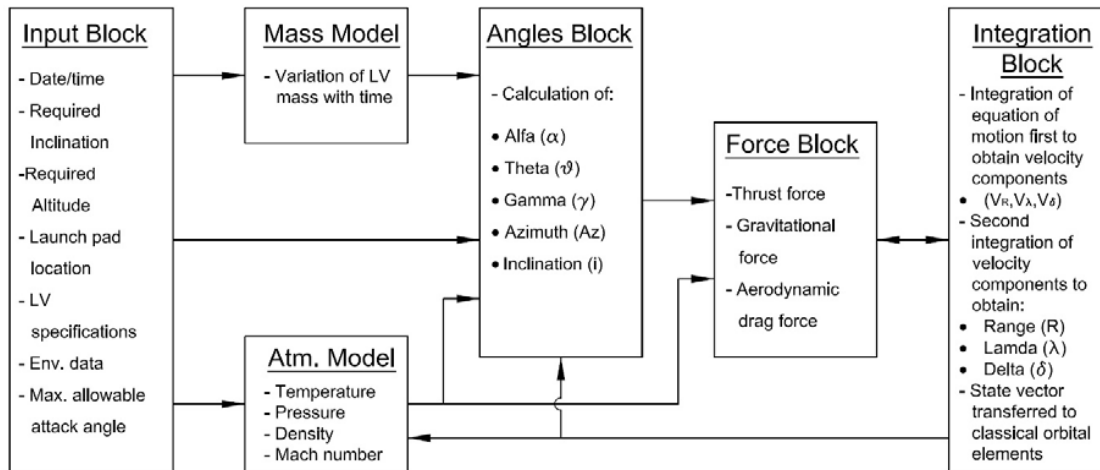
Input Block
- Date/time
- Required Inclination
-Required Altitude
- Launch pad location
- LV specifications
- Env. data
- Max. allowable attack angle

Mass Model
- Variation of LV mass with time

Atm. Model
- Temperature
- Pressure
- Density
- Mach number

Angles Block
- Calculation of:
• Alfa ($\alpha$)
• Theta ($\vartheta$)
• Gamma ($\gamma$)
• Azimuth (Az)
• Inclination (i)

Force Block
-Thrust force
- Gravitational force
- Aerodynamic drag force

Integration Block
- Integration of equation of motion first to obtain velocity components
• ($V_R$,$V_\lambda$,$V_\delta$)
- Second integration of velocity components to obtain:
• Range (R)
• Lamda ($\lambda$)
• Delta ($\delta$)
- State vector transferred to classical orbital elements